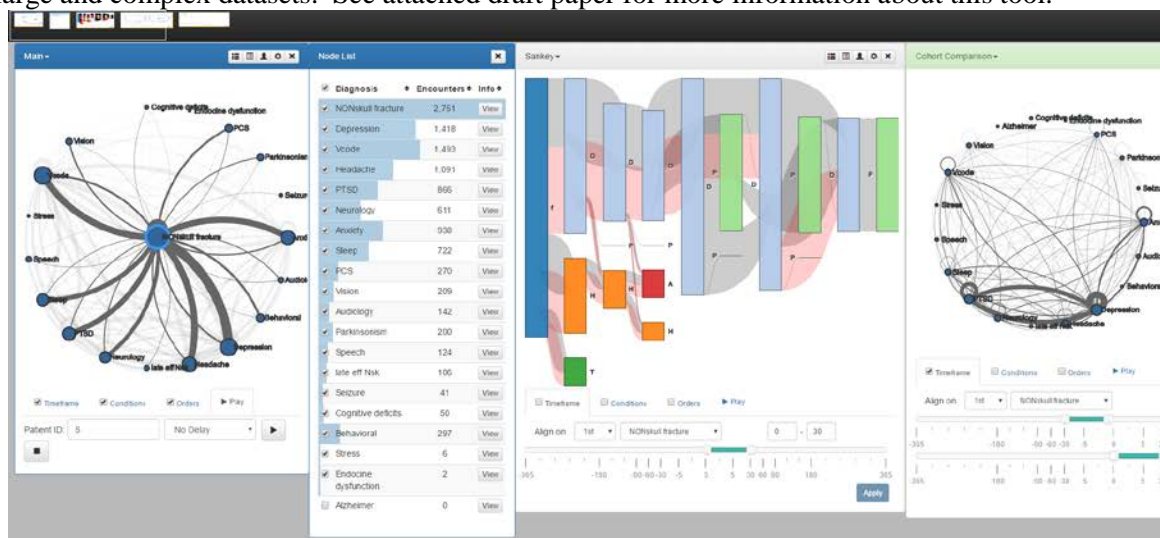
large and complex datasets. See attached draft paper for more information about this tool.

Main▾

Cognitive deficits
Endocine dysfunction
PCS
Vision
Parkinsonism
Vcode
Seizur
Stress
NONskull fracture
Anxi
Speech
Audiol
Behavioral
Sleep
TSD
Depression
Neurology
late eff Nsk
Headache

Timeframe Conditions Orders ▶ Play

Patient ID: 5 No Delay ▾ ▶

■

Node List

| | Diagnosis | Encounters | Info |
|---|---|---|---|
| ✔ | NONskull fracture | 2,751 | View |
| ✔ | Depression | 1,418 | View |
| ✔ | Vcode | 1,493 | View |
| ✔ | Headache | 1,091 | View |
| ✔ | PTSD | 865 | View |
| ✔ | Neurology | 611 | View |
| ✔ | Anxiety | 930 | View |
| ✔ | Sleep | 722 | View |
| ✔ | PCS | 270 | View |
| ✔ | Vision | 209 | View |
| ✔ | Audiology | 142 | View |
| ✔ | Parkinsonism | 200 | View |
| ✔ | Speech | 124 | View |
| ✔ | late eff Nsk | 106 | View |
| ✔ | Seizure | 41 | View |
| ✔ | Cognitive deficits | 50 | View |
| ✔ | Behavioral | 297 | View |
| ✔ | Stress | 6 | View |
| ✔ | Endocine dysfunction | 2 | View |
| | Alzheimer | 0 | View |

Sankey▾

f D D D D D P P P P P P H H A H T

Timeframe Conditions Orders ▶ Play

Align on 1st ▾ NONskull fracture ▾ 0 - 30

-365 -150 -90 -60 -30 -5 3 5 30 60 90 180 365

Apply

Cohort Comparison▾

Alzheimer
Cognitive deficits
Endocine dysfunction
PCS
Vision
Parkinson
Vcode
Seizu
Stress
Speech
Audio
Sleep
Behaviors
TSD
Depression
Neurology
late eff Nsk
Headache

Timeframe Conditions Orders ▶ Play

Align on 1st ▾ NONskull fracture ▾

-365 -180 -90 -60 -30 5 0 3

-365 180 -90 -60 -30 5 0 3